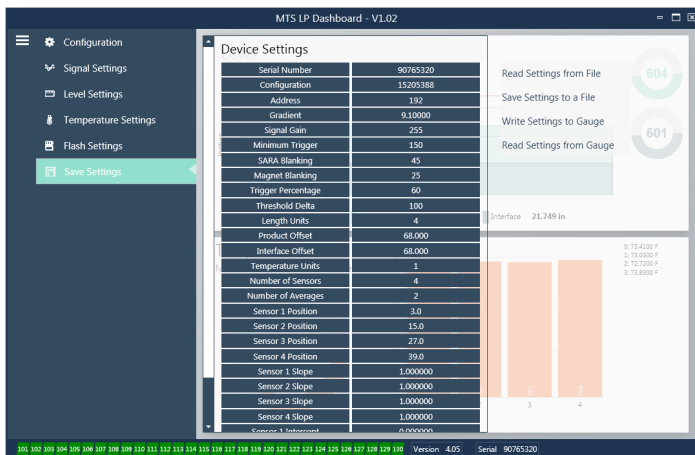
MTS LP Dashboard - V1.02

Configuration
Signal Settings
Level Settings
Temperature Settings
Flash Settings
Save Settings

Device Settings

| Serial Number | 90765320 |
|---|---|
| Configuration | 15205388 |
| Address | 192 |
| Gradient | 9.10000 |
| Signal Gain | 255 |
| Minimum Trigger | 150 |
| SARA Blanking | 45 |
| Magnet Blanking | 25 |
| Trigger Percentage | 60 |
| Threshold Delta | 100 |
| Length Units | 4 |
| Product Offset | 68.000 |
| Interface Offset | 68.000 |
| Temperature Units | 1 |
| Number of Sensors | 4 |
| Number of Averages | 2 |
| Sensor 1 Position | 3.0 |
| Sensor 2 Position | 15.0 |
| Sensor 3 Position | 27.0 |
| Sensor 4 Position | 39.0 |
| Sensor 1 Slope | 1.000000 |
| Sensor 2 Slope | 1.000000 |
| Sensor 3 Slope | 1.000000 |
| Sensor 4 Slope | 1.000000 |
| Sensor 1 Intercept | 0.000000 |

Read Settings from File
Save Settings to a File
Write Settings to Gauge
Read Settings from Gauge

604
601

Interface 21.749 in

0: 73.4100 F
1: 73.0300 F
2: 72.7200 F
3: 73.8300 F

3
4

101 102 103 104 105 106 107 108 109 110 111 112 113 114 115 116 117 118 119 120 121 122 123 124 125 126 127 128 129 130 Version 4.05 Serial 90765320